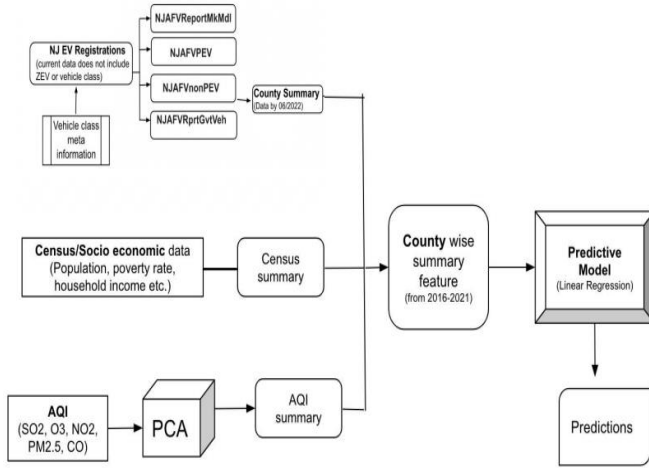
NJ EV Registrations
(current data does not include ZEV or vehicle class)

Vehicle class meta information

NJAFVReportMkMdl

NJAFVPEV

NJAFVnonPEV

NJAFVRprtGvtVeh

County Summary
(Data by 06/2022)

Census/Socio economic data
(Population, poverty rate, household income etc.)

Census summary

County wise summary feature
(from 2016-2021)

Predictive Model
(Linear Regression)

AQI
(SO2, O3, NO2, PM2.5, CO)

PCA

AQI summary

Predictions